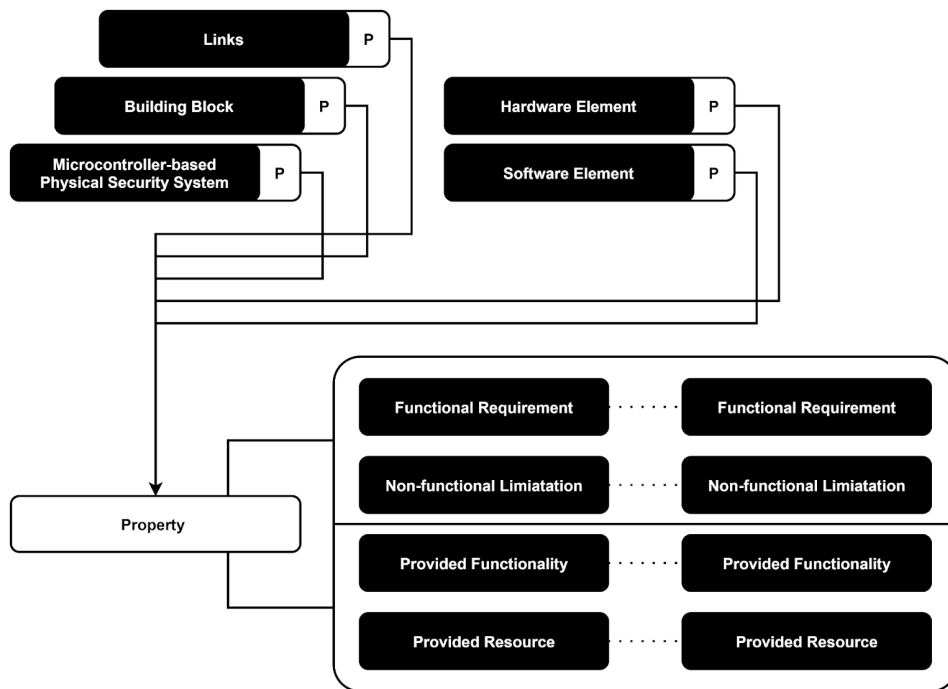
Links P

Building Block P

Microcontroller-based Physical Security System P

Hardware Element P

Software Element P

Functional Requirement

Functional Requirement

Non-functional Limiatation

Non-functional Limiatation

Property

Provided Functionality

Provided Functionality

Provided Resource

Provided Resource